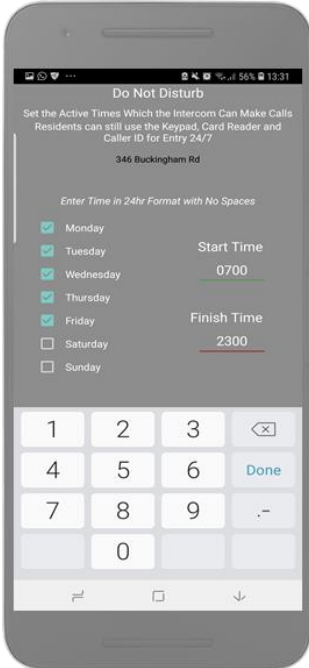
56% 13:31

Do Not Disturb

Set the Active Times Which the Intercom Can Make Calls
Residents can still use the Keypad, Card Reader and Caller ID for Entry 24/7

346 Buckingham Rd

Enter Time in 24hr Format with No Spaces

Monday
Tuesday
Wednesday
Thursday
Friday
Saturday
Sunday

Start Time
0700

Finish Time
2300

1 2 3
4 5 6 Done
7 8 9 .-
0